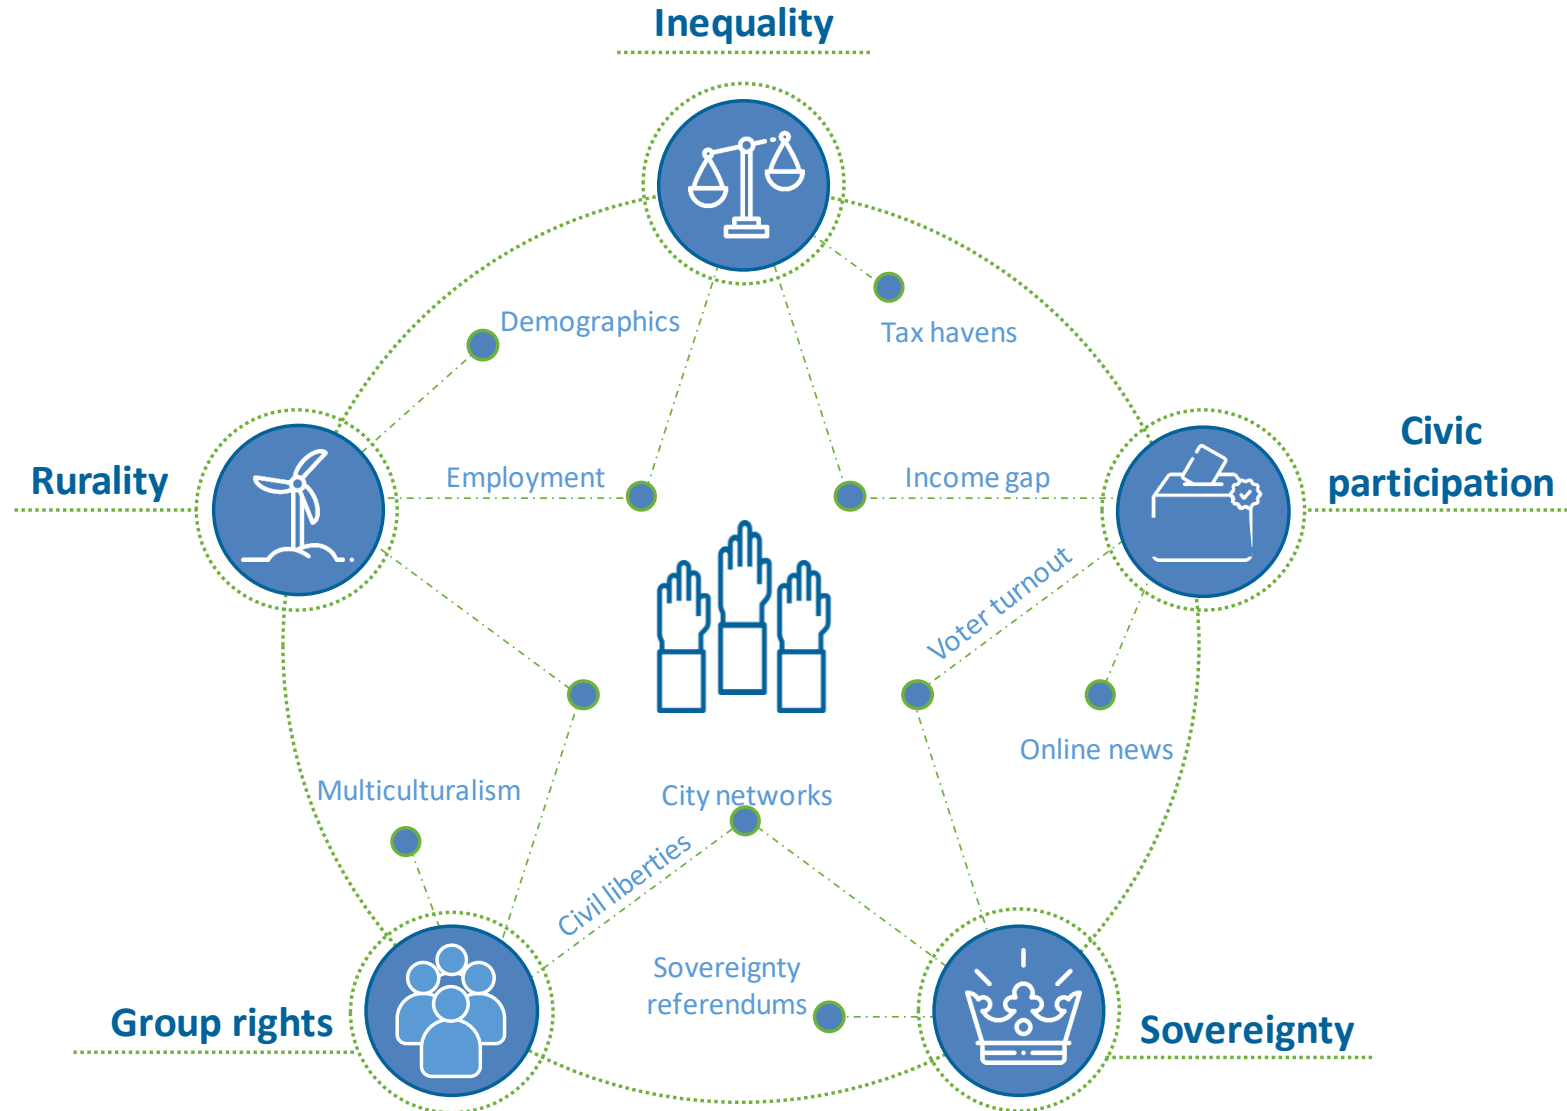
Inequality

Demographics

Tax havens

Rurality

Civic participation

Employment

Income gap

Voter turnout

Online news

Multiculturalism

City networks

Civil liberties

Sovereignty referendums

Group rights

Sovereignty